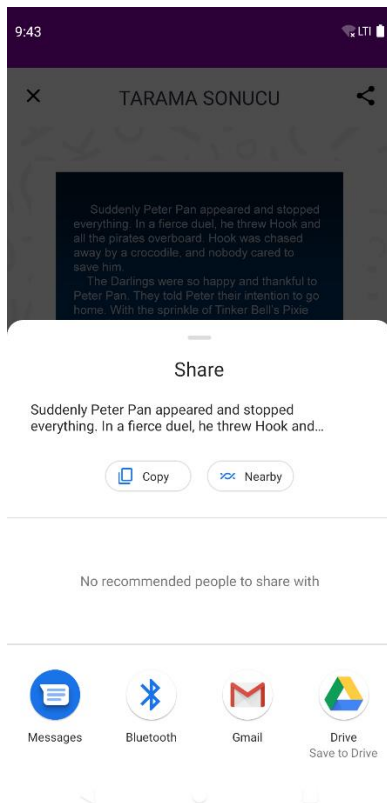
9:43 LTE

TARAMA SONUCU

Suddenly Peter Pan appeared and stopped everything. In a fierce duel, he threw Hook and all the pirates overboard. Hook was chased away by a crocodile, and nobody cared to save him.

The Darlings were so happy and thankful to Peter Pan. They told Peter their intention to go home. With the sprinkle of Tinker Bell's Pixie

Share

Suddenly Peter Pan appeared and stopped everything. In a fierce duel, he threw Hook and...

Copy

Nearby

No recommended people to share with

Messages

Bluetooth

Gmail

Drive
Save to Drive